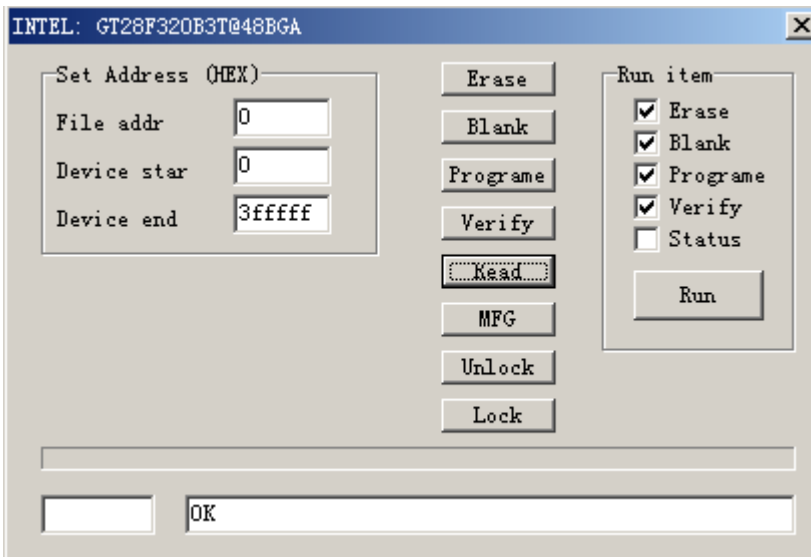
INTEL: GT28F320B3T@48BGA

×

Set Address (HEX)

File addr 0

Device star 0

Device end 3fffff

Erase

Blank

Programe

Verify

Read

MFG

Unlock

Lock

Run item

Erase

Blank

Programe

Verify

Status

Run

OK